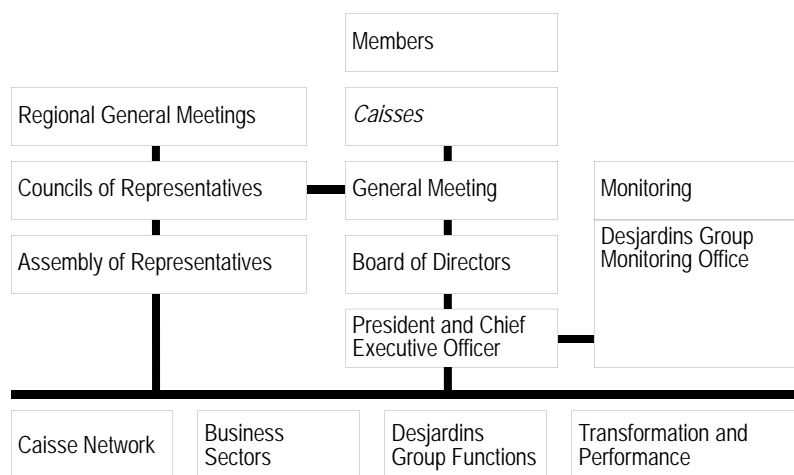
Members

Regional General Meetings

Caisses

Councils of Representatives

General Meeting

Monitoring

Desjardins Group Monitoring Office

Assembly of Representatives

Board of Directors

President and Chief Executive Officer

Caisse Network

Business Sectors

Desjardins Group Functions

Transformation and Performance